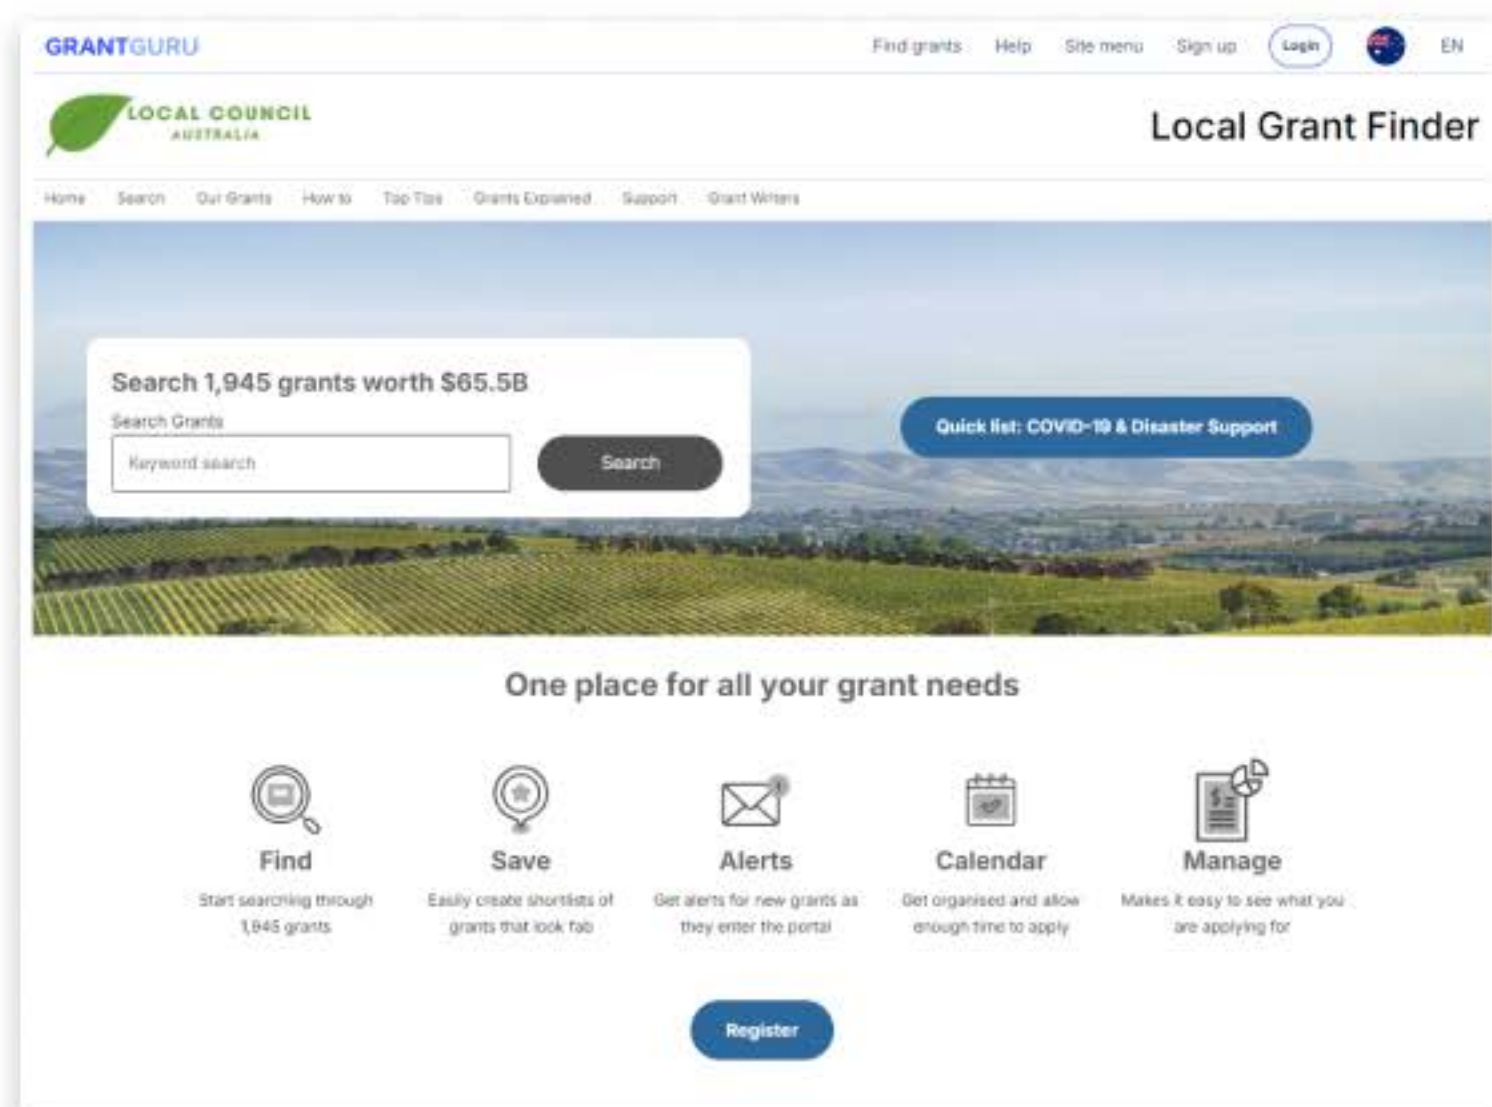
GRANTGURU

Find grants Help Site menu Sign up Login EN

LOCAL COUNCIL AUSTRALIA

Local Grant Finder

Home Search Our Grants How to Top Tips Grants Explained Support Grant Writers

Search 1,945 grants worth $65.5B

Search Grants

Keyword search

Search

Quick list: COVID-19 & Disaster Support

One place for all your grant needs

Find
Start searching through 1,945 grants

Save
Easily create shortlists of grants that look fab

Alerts
Get alerts for new grants as they enter the portal

Calendar
Get organised and allow enough time to apply

Manage
Makes it easy to see what you are applying for

Register